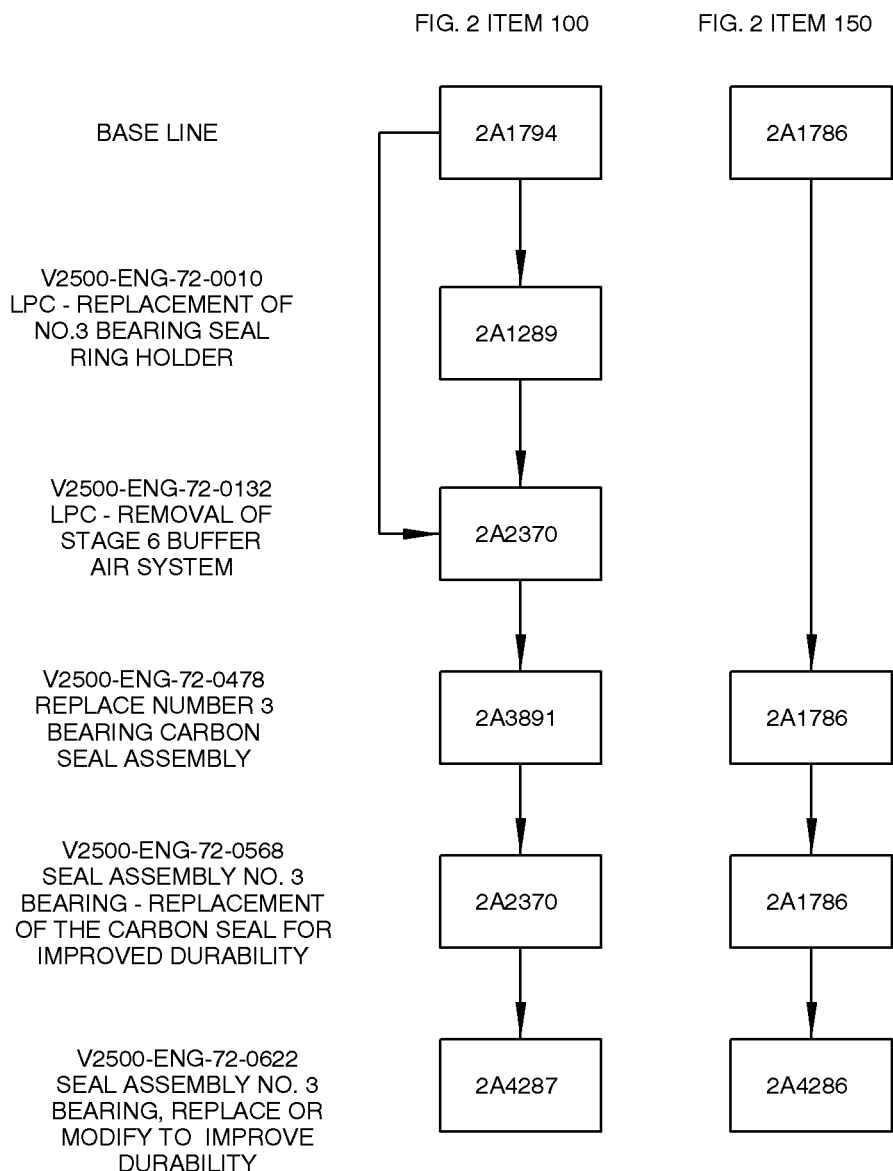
FIG. 2 ITEM 100

FIG. 2 ITEM 150

BASE LINE

2A1794

2A1786

V2500-ENG-72-0010
LPC - REPLACEMENT OF
NO.3 BEARING SEAL
RING HOLDER

2A1289

V2500-ENG-72-0132
LPC - REMOVAL OF
STAGE 6 BUFFER
AIR SYSTEM

2A2370

V2500-ENG-72-0478
REPLACE NUMBER 3
BEARING CARBON
SEAL ASSEMBLY

2A3891

2A1786

V2500-ENG-72-0568
SEAL ASSEMBLY NO. 3
BEARING - REPLACEMENT
OF THE CARBON SEAL FOR
IMPROVED DURABILITY

2A2370

2A1786

V2500-ENG-72-0622
SEAL ASSEMBLY NO. 3
BEARING, REPLACE OR
MODIFY TO IMPROVE
DURABILITY

2A4287

2A4286